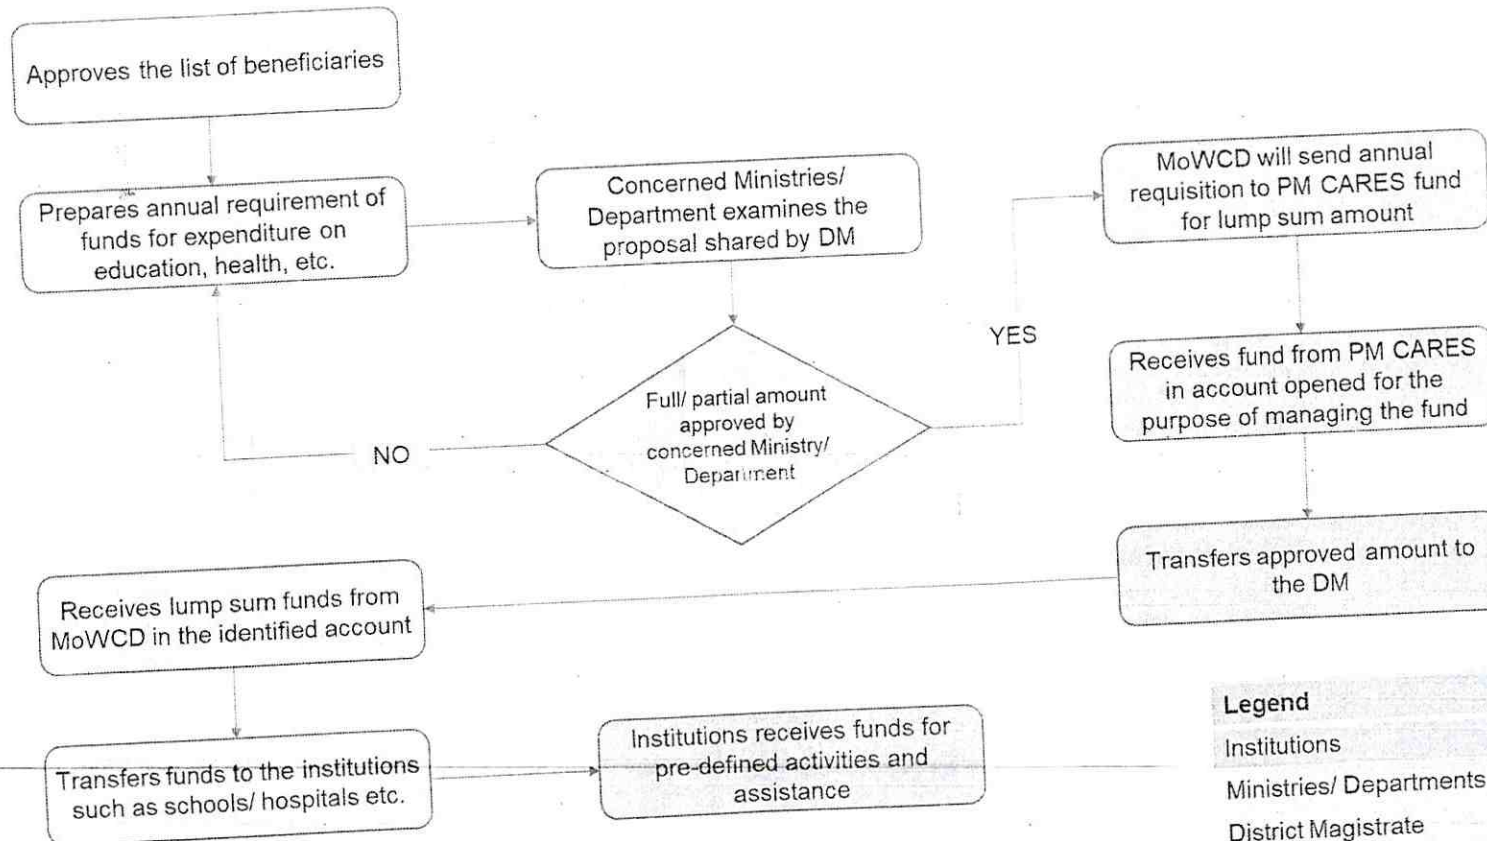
Approves the list of beneficiaries

Prepares annual requirement of funds for expenditure on education, health, etc.

Concerned Ministries/ Department examines the proposal shared by DM

Full/ partial amount approved by concerned Ministry/ Department

NO

YES

MoWCD will send annual requisition to PM CARES fund for lump sum amount

Receives fund from PM CARES in account opened for the purpose of managing the fund

Transfers approved amount to the DM

Receives lump sum funds from MoWCD in the identified account

Transfers funds to the institutions such as schools/ hospitals etc.

Institutions receives funds for pre-defined activities and assistance

Legend
Institutions
Ministries/ Departments
District Magistrate